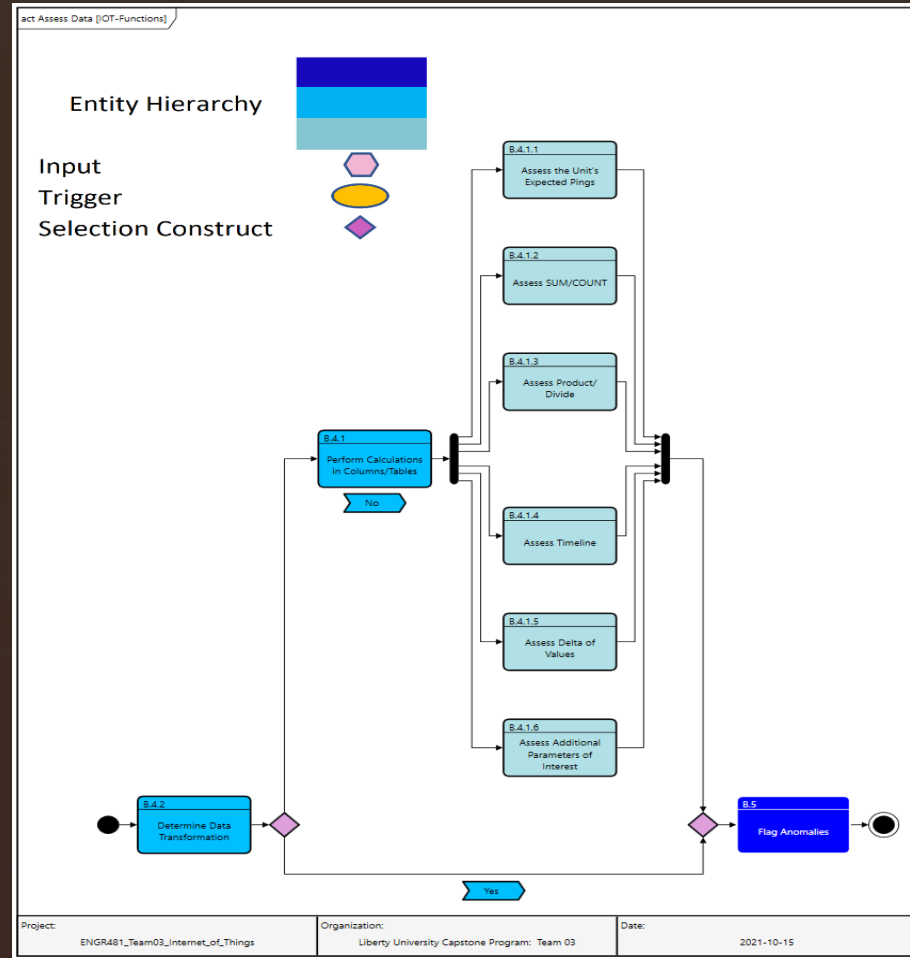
act Assess Data [IOT-Functions]

Entity Hierarchy

Input
Trigger
Selection Construct

B.4.1.1
Assess the Unit's Expected Pings

B.4.1.2
Assess SUM/COUNT

B.4.1.3
Assess Product/ Divide

B.4.1
Perform Calculations in Columns/Tables

No

B.4.1.4
Assess Timeline

B.4.1.5
Assess Delta of Values

B.4.1.6
Assess Additional Parameters of Interest

B.4.2
Determine Data Transformation

B.5
Flag Anomalies

Yes

| Project: ENGR481_Team03_Internet_of_Things | Organization: Liberty University Capstone Program: Team 03 | Date: 2021-10-15 |
|---|---|---|